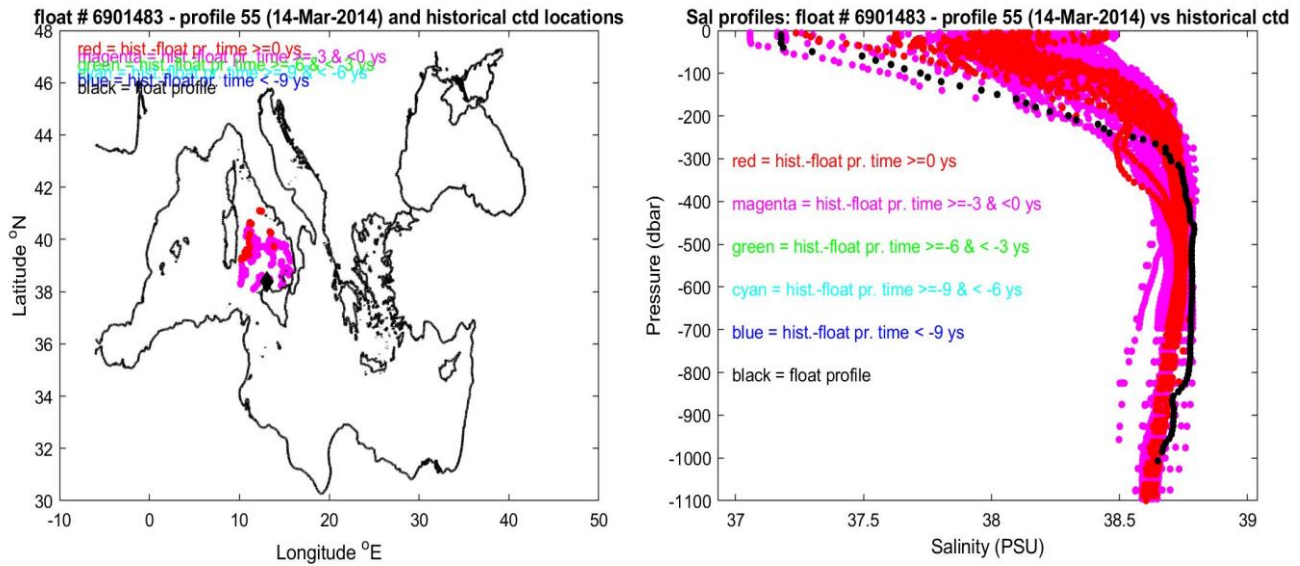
float # 6901483 - profile 55 (14-Mar-2014) and historical ctd locations

red = hist.-float pr. time >=0 ys
magenta = hist.-float pr. time >=-3 & <0 ys
green = hist.-float pr. time >=-6 & < -3 ys
blue = hist.-float pr. time < -9 ys
black = float profile

Latitude $^o$N

48
46
44
42
40
38
36
34
32
30

-10 0 10 20 30 40 50

Longitude $^o$E

Sal profiles: float # 6901483 - profile 55 (14-Mar-2014) vs historical ctd

red = hist.-float pr. time >=0 ys
magenta = hist.-float pr. time >=-3 & <0 ys
green = hist.-float pr. time >=-6 & < -3 ys
cyan = hist.-float pr. time >=-9 & < -6 ys
blue = hist.-float pr. time < -9 ys
black = float profile

Pressure (dbar)

0
-100
-200
-300
-400
-500
-600
-700
-800
-900
-1000
-1100

37 37.5 38 38.5 39

Salinity (PSU)